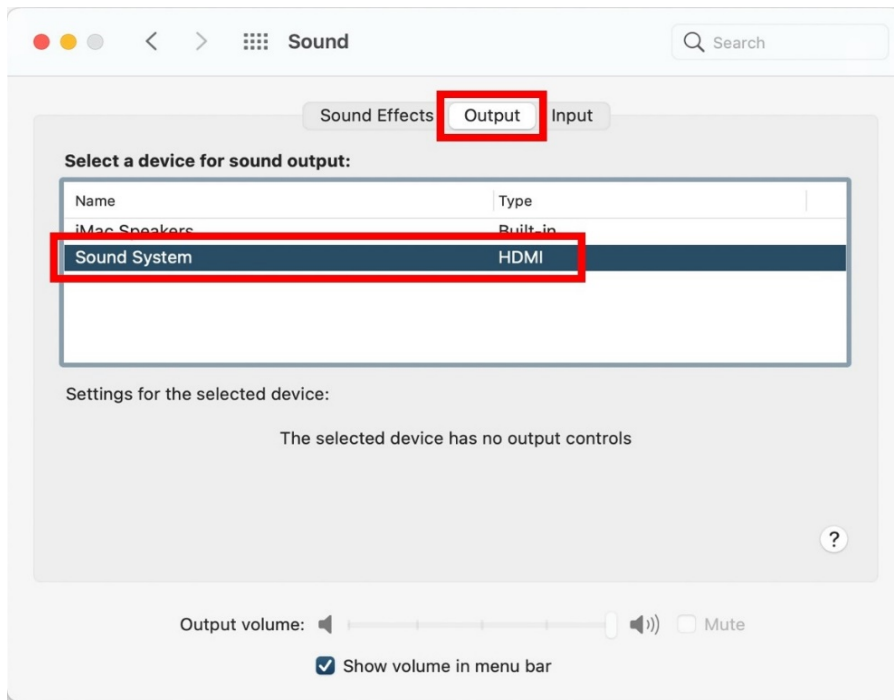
Sound

Search

Sound Effects Output Input

Select a device for sound output:

| Name | Type |
|---|---|
| iMac Speakers | Built-in |
| Sound System | HDMI |

Settings for the selected device:

The selected device has no output controls

?

Output volume: Mute

Show volume in menu bar